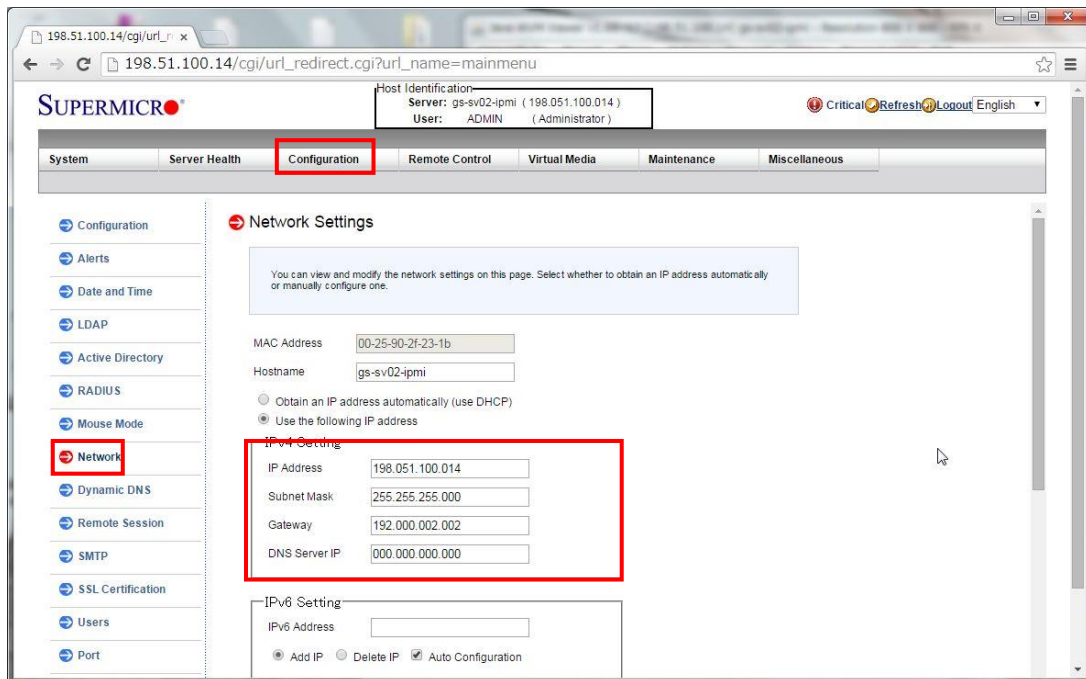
198.51.100.14/cgi/url_r ×

198.51.100.14/cgi/url_redirect.cgi?url_name=mainmenu

SUPERMICRO

Host Identification
Server: gs-sv02-ipmi ( 198.051.100.014 )
User: ADMIN ( Administrator )

Critical Refresh Logout English

System | Server Health | Configuration | Remote Control | Virtual Media | Maintenance | Miscellaneous

Configuration
Alerts
Date and Time
LDAP
Active Directory
RADIUS
Mouse Mode
Network
Dynamic DNS
Remote Session
SMTP
SSL Certification
Users
Port

Network Settings

You can view and modify the network settings on this page. Select whether to obtain an IP address automatically or manually configure one.

MAC Address 00-25-90-2f-23-1b
Hostname gs-sv02-ipmi

Obtain an IP address automatically (use DHCP)
Use the following IP address

IPv4 Setting
IP Address 198.051.100.014
Subnet Mask 255.255.255.000
Gateway 192.000.002.002
DNS Server IP 000.000.000.000

IPv6 Setting
IPv6 Address
Add IP Delete IP Auto Configuration